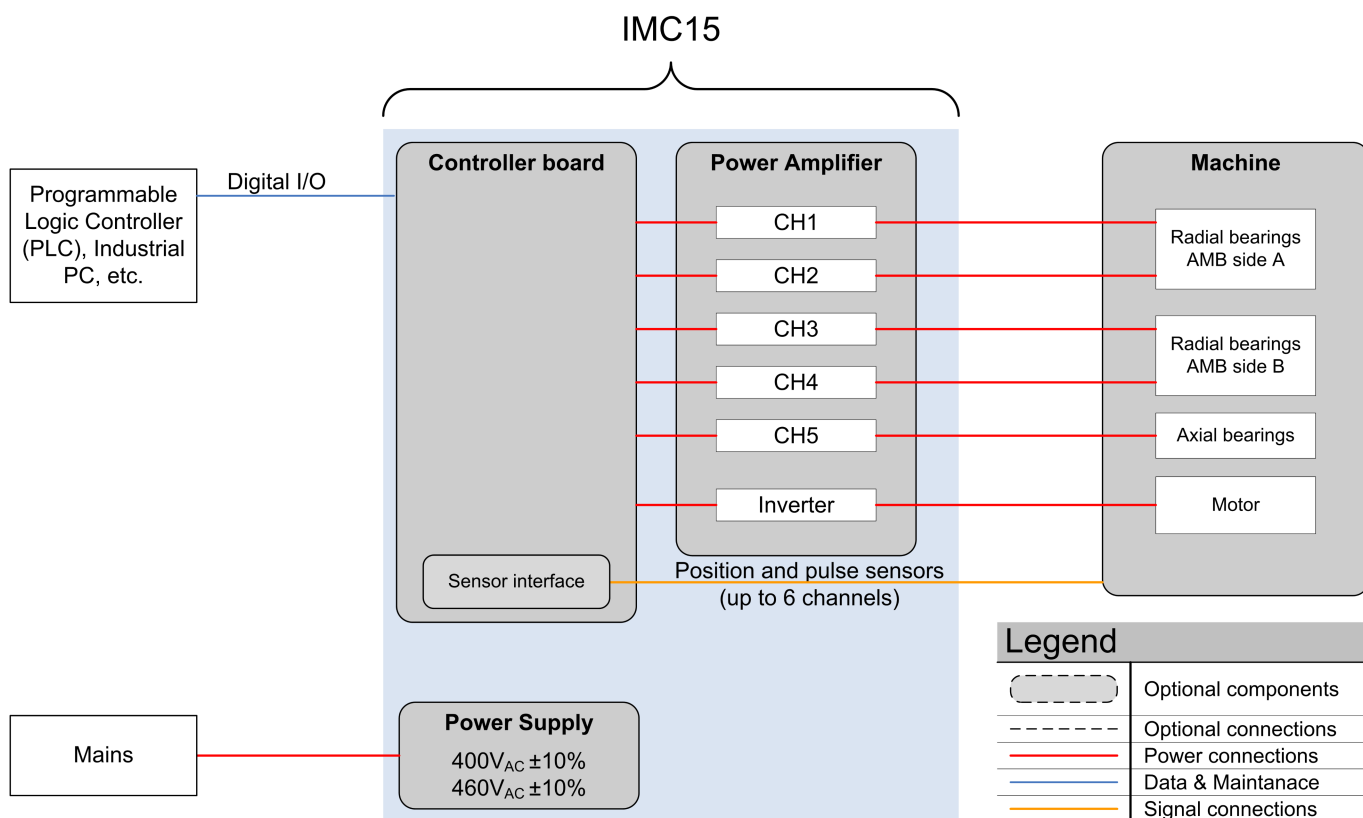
IMC15

Programmable Logic Controller (PLC), Industrial PC, etc.

Digital I/O

Controller board

Power Amplifier

CH1
CH2
CH3
CH4
CH5
Inverter

Machine

Radial bearings AMB side A

Radial bearings AMB side B

Axial bearings

Motor

Sensor interface

Position and pulse sensors (up to 6 channels)

Mains

Power Supply
$400V_{AC}$ ±10%
$460V_{AC}$ ±10%

Legend

| | |
|---|---|
| | Optional components |
| | Optional connections |
| | Power connections |
| | Data & Maintanace |
| | Signal connections |